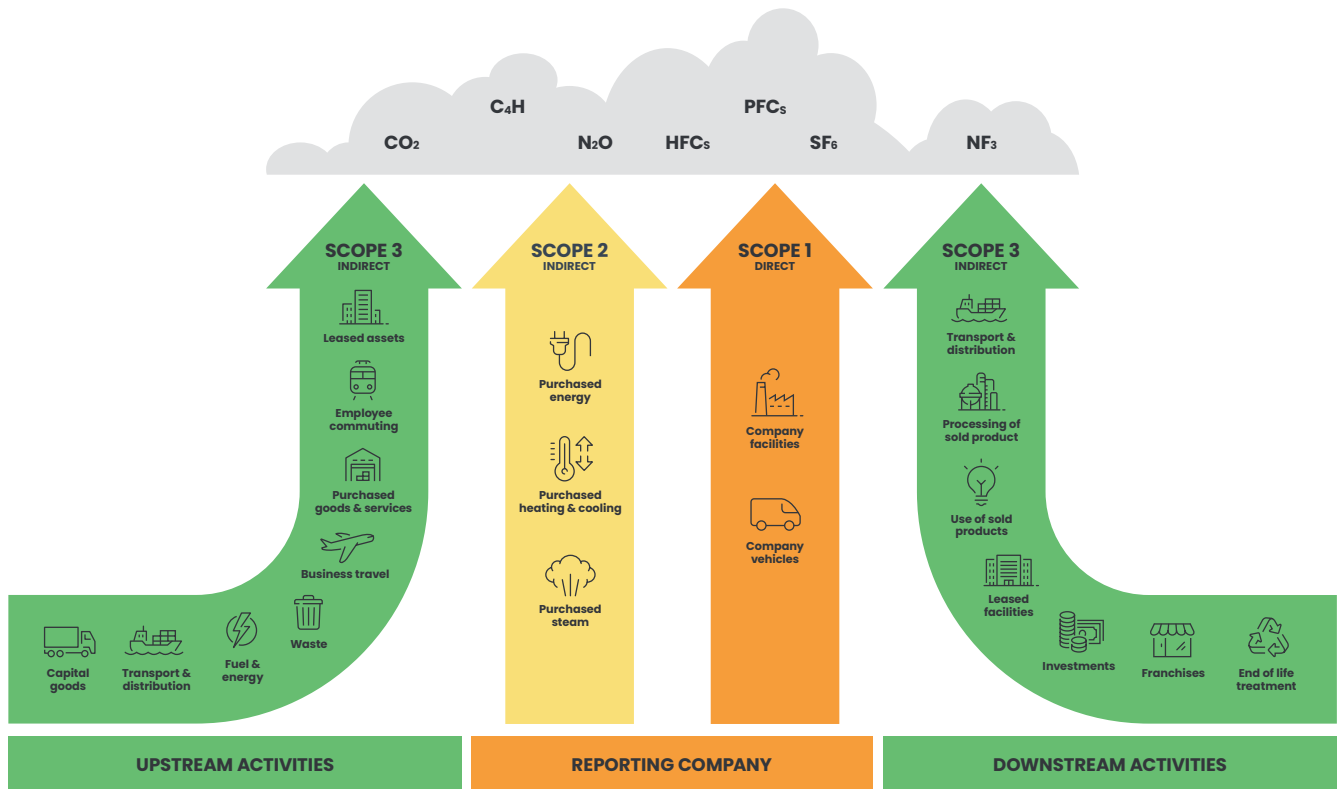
$C_4H$

PFCs

$CO_2$

$N_2O$

HFCs

$SF_6$

$NF_3$

SCOPE 3
INDIRECT

Leased assets

Employee commuting

Purchased goods & services

Business travel

Capital goods

Transport & distribution

Fuel & energy

Waste

SCOPE 2
INDIRECT

Purchased energy

Purchased heating & cooling

Purchased steam

SCOPE 1
DIRECT

Company facilities

Company vehicles

SCOPE 3
INDIRECT

Transport & distribution

Processing of sold product

Use of sold products

Leased facilities

Investments

Franchises

End of life treatment

UPSTREAM ACTIVITIES

REPORTING COMPANY

DOWNSTREAM ACTIVITIES